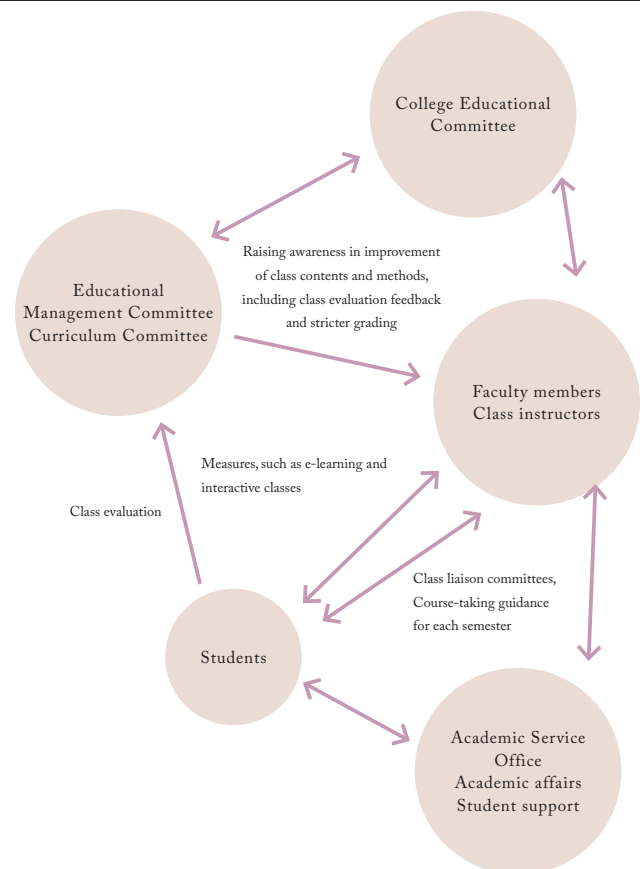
College Educational Committee

Educational Management Committee Curriculum Committee

Raising awareness in improvement of class contents and methods, including class evaluation feedback and stricter grading

Faculty members Class instructors

Measures, such as e-learning and interactive classes

Class evaluation

Class liaison committees, Course-taking guidance for each semester

Students

Academic Service Office Academic affairs Student support